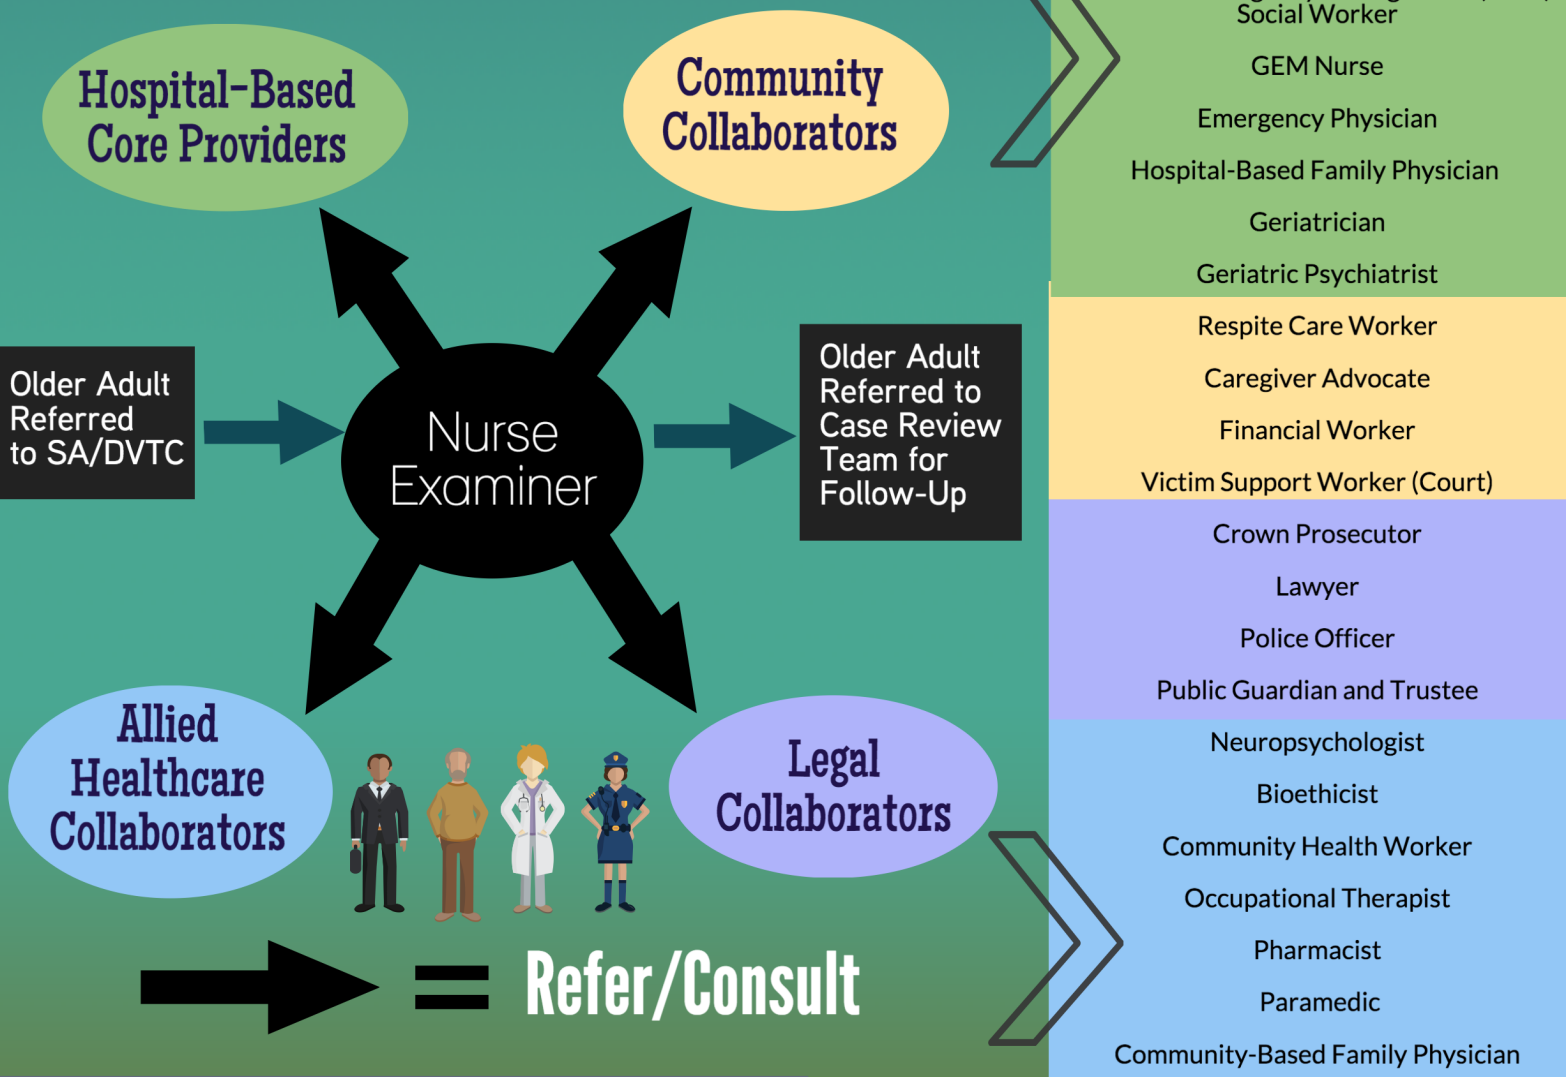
Hospital-Based Core Providers

Community Collaborators

Older Adult Referred to SA/DVTC

Nurse Examiner

Older Adult Referred to Case Review Team for Follow-Up

Allied Healthcare Collaborators

Legal Collaborators

= Refer/Consult

Social Worker
GEM Nurse
Emergency Physician
Hospital-Based Family Physician
Geriatrician
Geriatric Psychiatrist
Respite Care Worker
Caregiver Advocate
Financial Worker
Victim Support Worker (Court)
Crown Prosecutor
Lawyer
Police Officer
Public Guardian and Trustee
Neuropsychologist
Bioethicist
Community Health Worker
Occupational Therapist
Pharmacist
Paramedic
Community-Based Family Physician